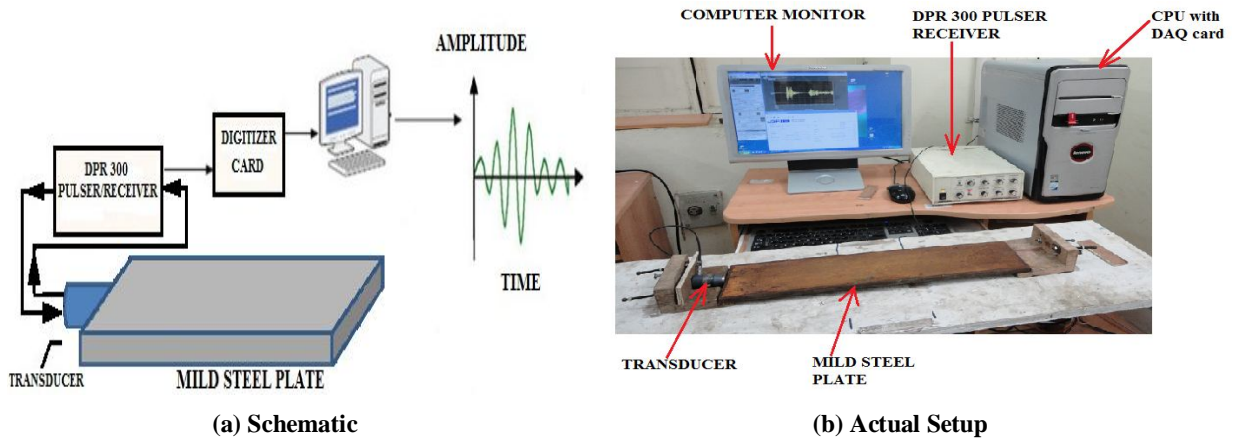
AMPLITUDE

DIGITIZER CARD

DPR 300 PULSER/RECEIVER

TIME

TRANSDUCER

MILD STEEL PLATE

(a) Schematic

COMPUTER MONITOR

DPR 300 PULSER RECEIVER

CPU with DAQ card

TRANSDUCER

MILD STEEL PLATE

(b) Actual Setup